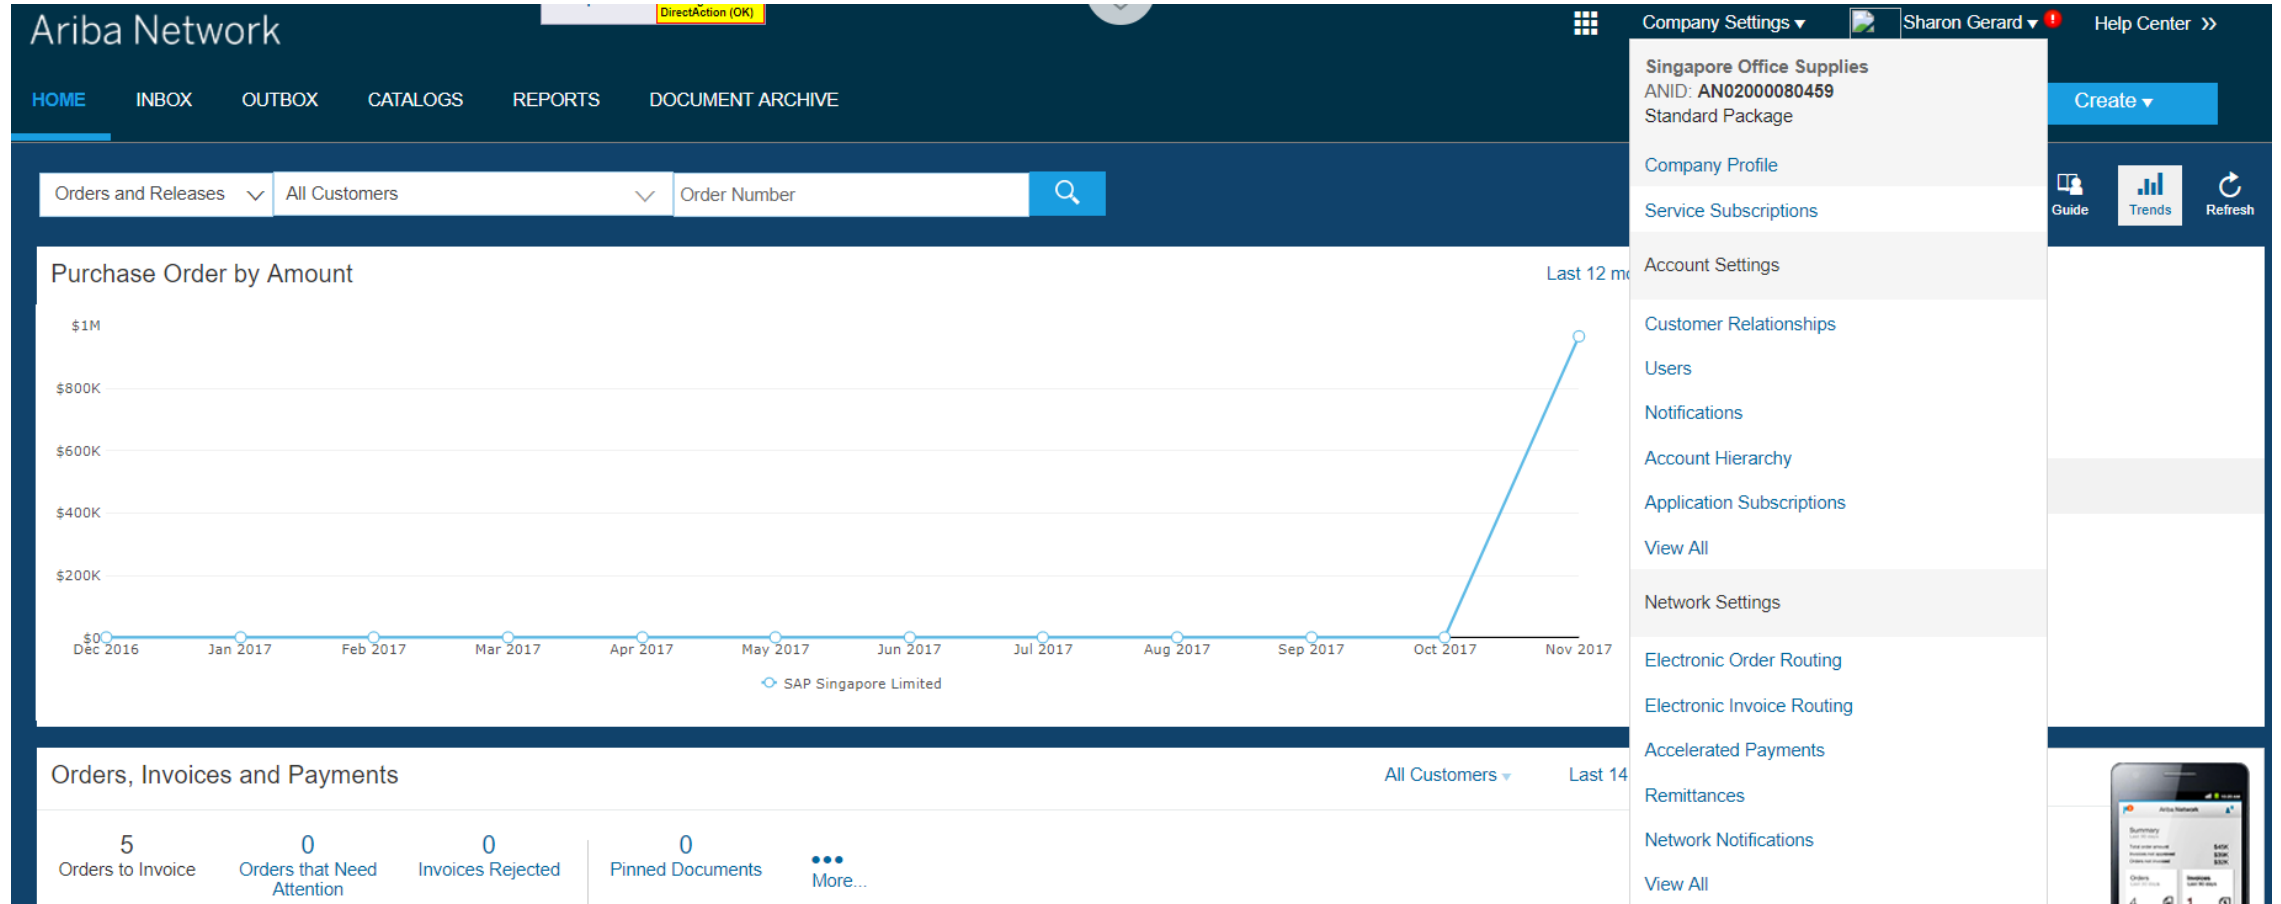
Ariba Network

DirectAction (OK)

Company Settings ▾ Sharon Gerard ▾ Help Center »

HOME INBOX OUTBOX CATALOGS REPORTS DOCUMENT ARCHIVE

Create ▾

Singapore Office Supplies
ANID: AN02000080459
Standard Package

Company Profile
Service Subscriptions

Account Settings

Customer Relationships
Users
Notifications
Account Hierarchy
Application Subscriptions
View All

Network Settings

Electronic Order Routing
Electronic Invoice Routing
Accelerated Payments
Remittances
Network Notifications
View All

Orders and Releases All Customers Order Number

Guide Trends Refresh

Purchase Order by Amount

Last 12 m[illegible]

$1M
$800K
$600K
$400K
$200K
$0

Dec 2016 Jan 2017 Feb 2017 Mar 2017 Apr 2017 May 2017 Jun 2017 Jul 2017 Aug 2017 Sep 2017 Oct 2017 Nov 2017

SAP Singapore Limited

Orders, Invoices and Payments

All Customers Last 14

5
Orders to Invoice

0
Orders that Need Attention

0
Invoices Rejected

0
Pinned Documents

More...